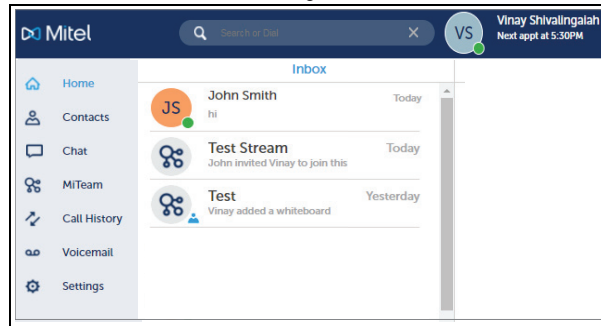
Mitel

Search or Dial

VS

Vinay Shivalingaiah
Next appt at 5:30PM

Home
Contacts
Chat
MiTeam
Call History
Voicemail
Settings

Inbox

JS
John Smith
Today
hi

Test Stream
Today
John invited Vinay to join this

Test
Yesterday
Vinay added a whiteboard